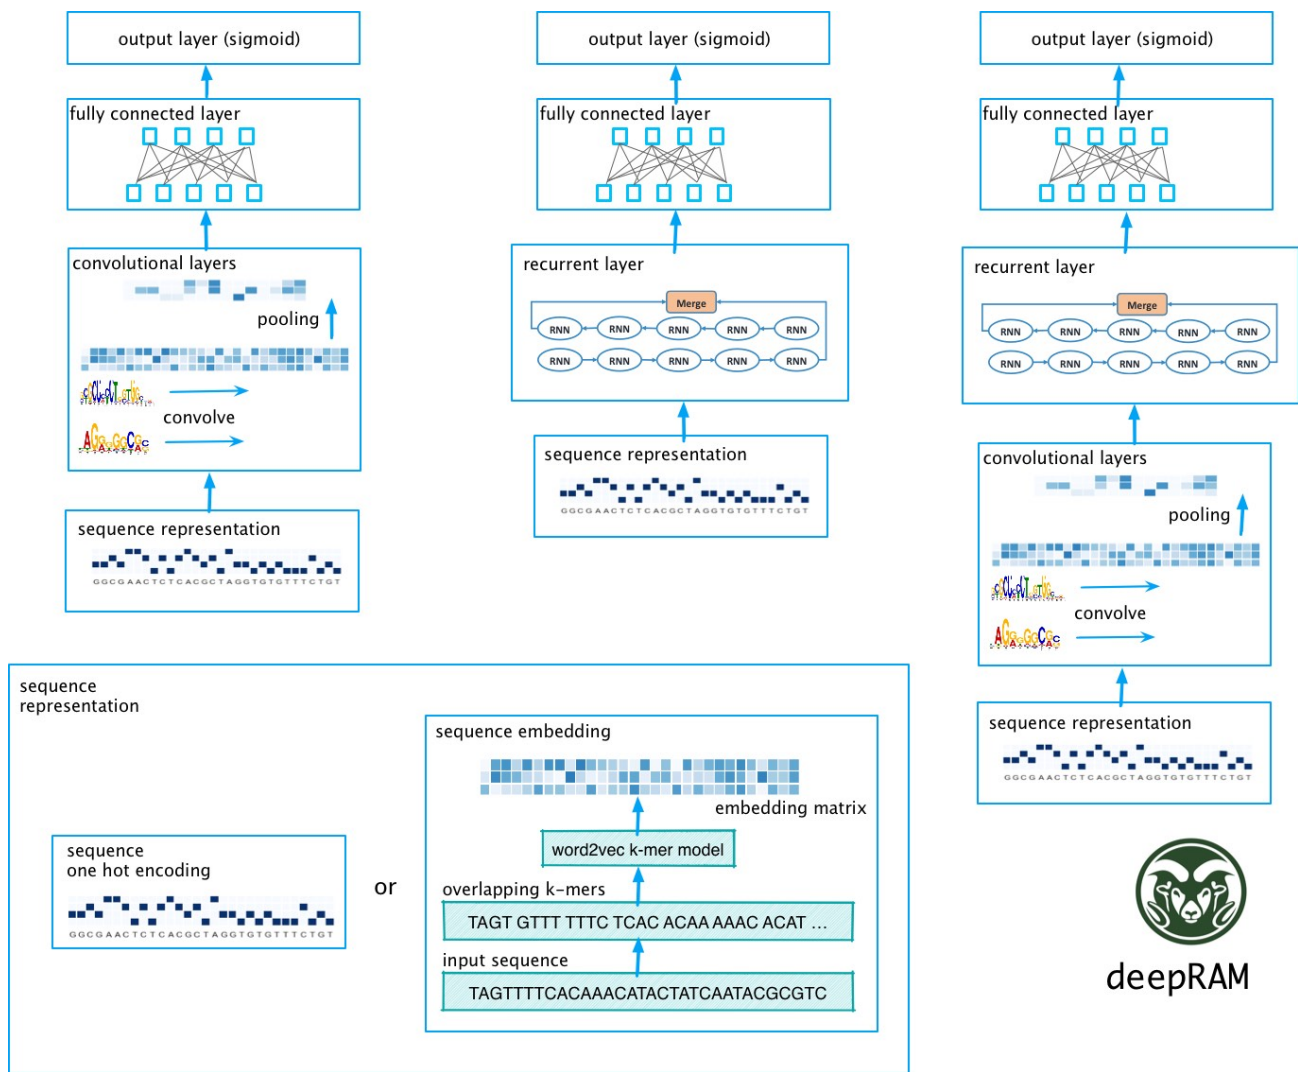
output layer (sigmoid)

fully connected layer

convolutional layers

pooling

convolve

sequence representation

GGCGAACTCTCACGCTAGGTGTGTTTCTGT

output layer (sigmoid)

fully connected layer

recurrent layer

Merge

RNN RNN RNN RNN RNN

RNN RNN RNN RNN RNN

sequence representation

GGCGAACTCTCACGCTAGGTGTGTTTCTGT

output layer (sigmoid)

fully connected layer

recurrent layer

Merge

RNN RNN RNN RNN RNN

RNN RNN RNN RNN RNN

convolutional layers

pooling

convolve

sequence representation

GGCGAACTCTCACGCTAGGTGTGTTTCTGT

sequence representation

sequence one hot encoding

GGCGAACTCTCACGCTAGGTGTGTTTCTGT

or

sequence embedding

embedding matrix

word2vec k-mer model

overlapping k-mers

TAGT GTTT TTTC TCAC ACAA AAAC ACAT ...

input sequence

TAGTTTTCACAAACATACTATCAATACGCGTC

deepRAM